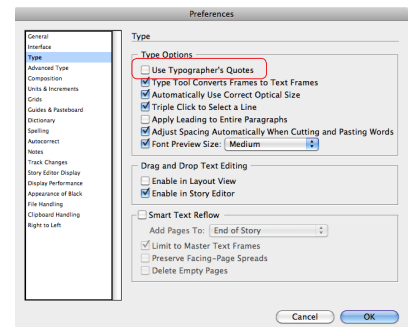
Preferences

General
Interface
Type
Advanced Type
Composition
Units & Increments
Grids
Guides & Pasteboard
Dictionary
Spelling
Autocorrect
Notes
Track Changes
Story Editor Display
Display Performance
Appearance of Black
File Handling
Clipboard Handling
Right to Left

Type

Type Options
Use Typographer's Quotes
Type Tool Converts Frames to Text Frames
Automatically Use Correct Optical Size
Triple Click to Select a Line
Apply Leading to Entire Paragraphs
Adjust Spacing Automatically When Cutting and Pasting Words
Font Preview Size: Medium

Drag and Drop Text Editing
Enable in Layout View
Enable in Story Editor

Smart Text Reflow
Add Pages To: End of Story
Limit to Master Text Frames
Preserve Facing-Page Spreads
Delete Empty Pages

Cancel
OK